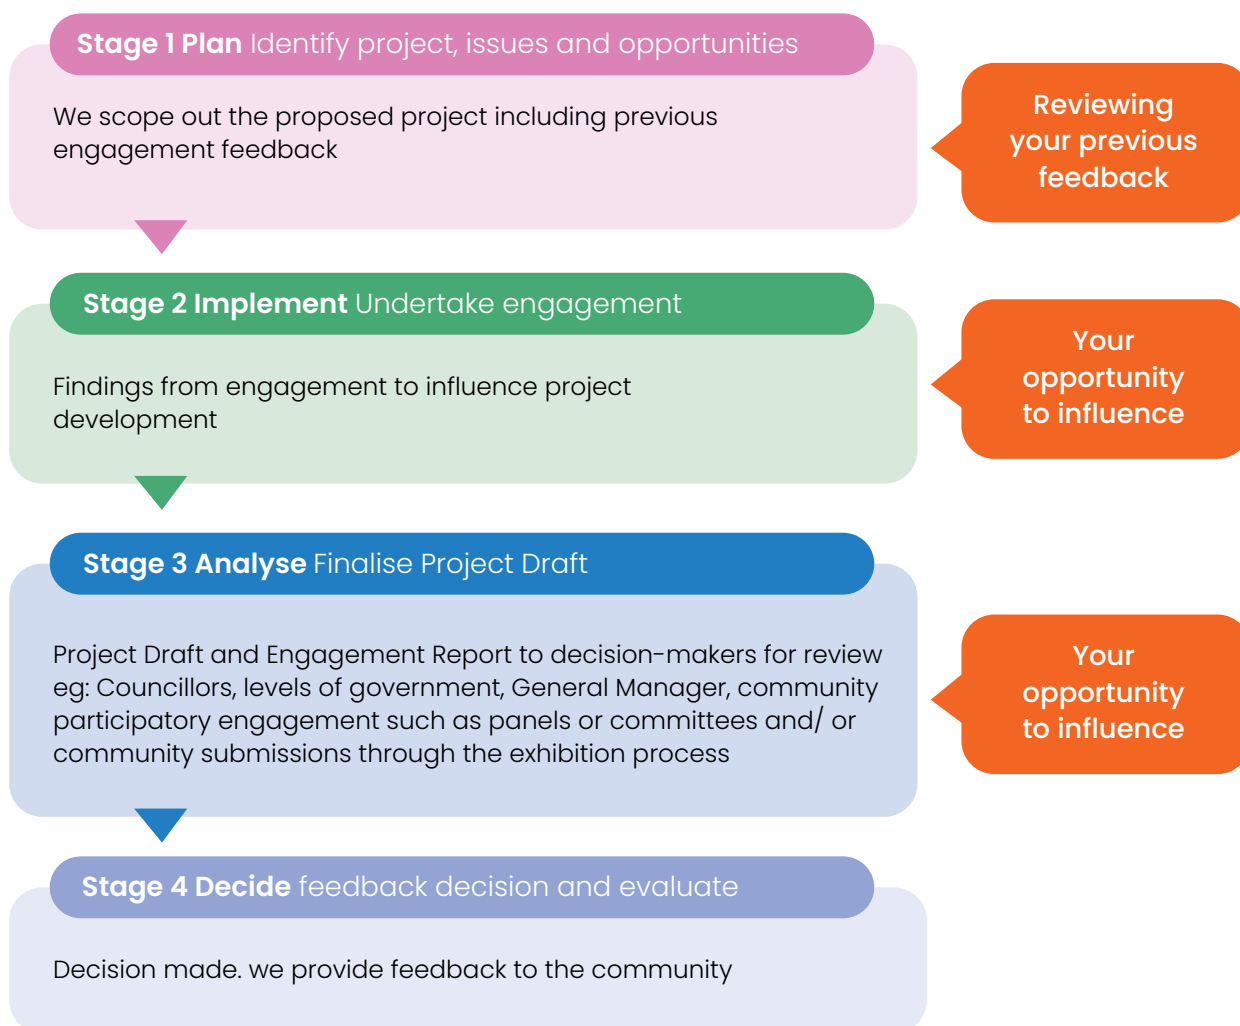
**Stage 1 Plan** Identify project, issues and opportunities

We scope out the proposed project including previous engagement feedback

Reviewing your previous feedback

**Stage 2 Implement** Undertake engagement

Findings from engagement to influence project development

Your opportunity to influence

**Stage 3 Analyse** Finalise Project Draft

Project Draft and Engagement Report to decision-makers for review eg: Councillors, levels of government, General Manager, community participatory engagement such as panels or committees and/ or community submissions through the exhibition process

Your opportunity to influence

**Stage 4 Decide** feedback decision and evaluate

Decision made. we provide feedback to the community